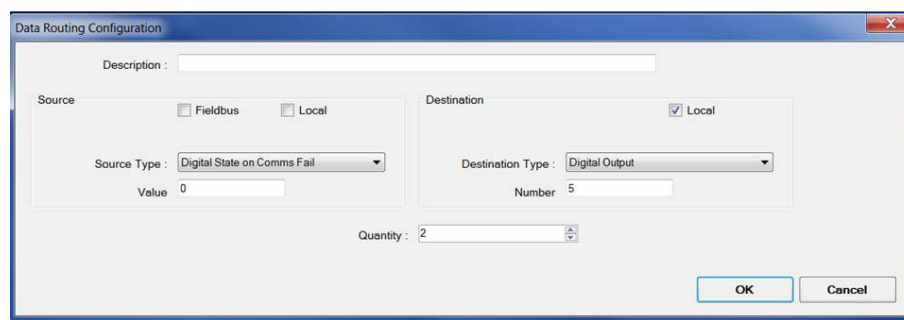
Data Routing Configuration

Description :

Source

Fieldbus Local

Source Type : Digital State on Comms Fail

Value 0

Destination

Local

Destination Type : Digital Output

Number 5

Quantity : 2

OK Cancel